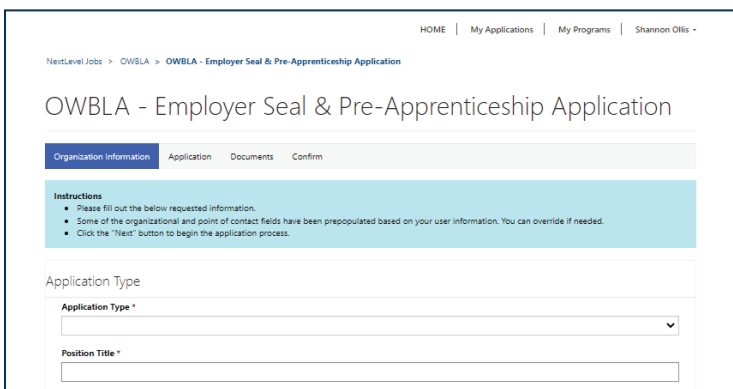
HOME | My Applications | My Programs | Shannon Ollis ▾

NextLevel Jobs > OWBLA > OWBLA - Employer Seal & Pre-Apprenticeship Application

OWBLA - Employer Seal & Pre-Apprenticeship Application

Organization Information Application Documents Confirm

Instructions
- Please fill out the below requested information.
- Some of the organizational and point of contact fields have been prepopulated based on your user information. You can override if needed.
- Click the "Next" button to begin the application process.

Application Type

Application Type *

Position Title *